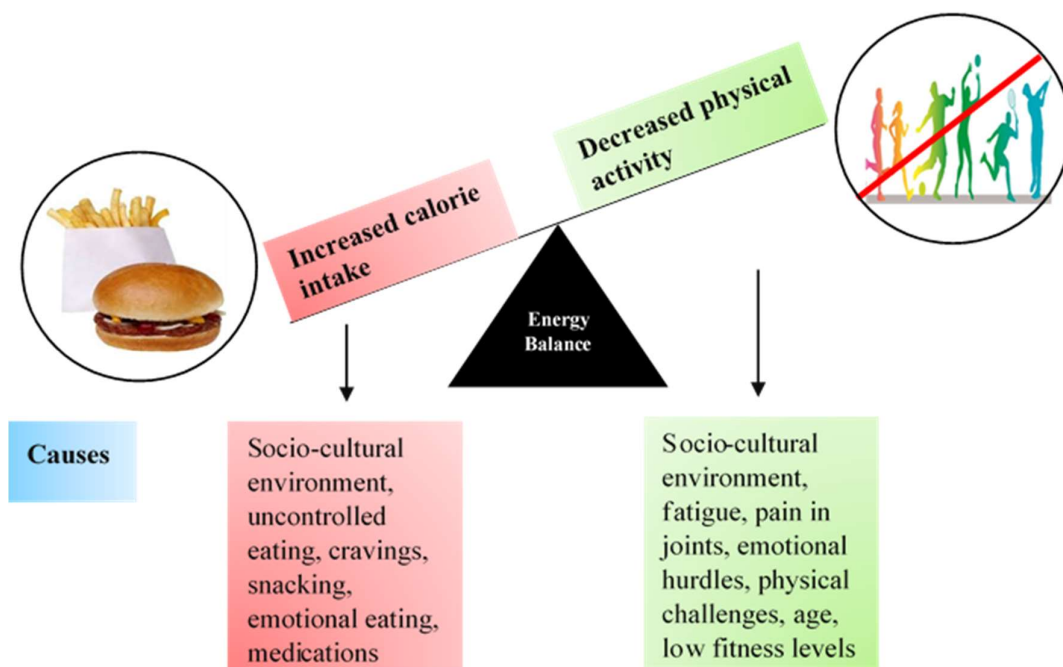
Increased calorie intake

Decreased physical activity

Energy Balance

Causes

Socio-cultural environment, uncontrolled eating, cravings, snacking, emotional eating, medications

Socio-cultural environment, fatigue, pain in joints, emotional hurdles, physical challenges, age, low fitness levels